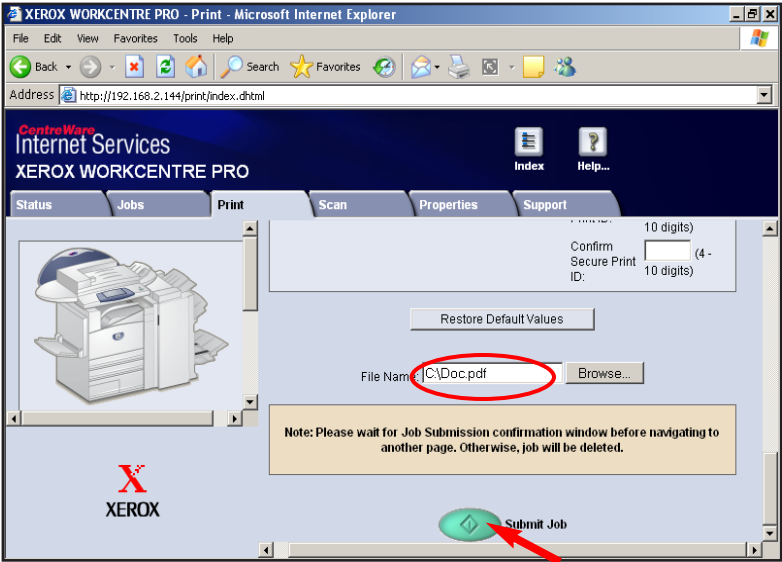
XEROX WORKCENTRE PRO - Print - Microsoft Internet Explorer

File Edit View Favorites Tools Help

Back Search Favorites

Address http://192.168.2.144/print/index.dhtml

CentreWare
Internet Services
XEROX WORKCENTRE PRO

Index Help...

Status Jobs Print Scan Properties Support

Print ID: 10 digits)

Confirm Secure Print ID: (4 - 10 digits)

Restore Default Values

File Name: C:\Doc.pdf Browse...

Note: Please wait for Job Submission confirmation window before navigating to another page. Otherwise, job will be deleted.

XEROX

Submit Job